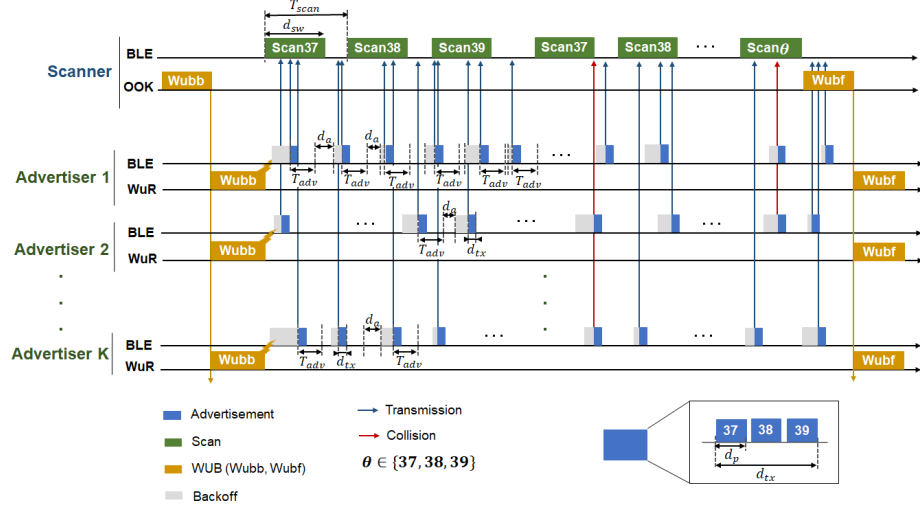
$T_{scan}$

$d_{sw}$

Scanner

BLE

OOK

Scan37 Scan38 Scan39 Scan37 Scan38 ··· Scan$\theta$

Wubb

Wubf

$d_a$ $d_a$

Advertiser 1

BLE

WuR

Wubb

$T_{adv}$ $T_{adv}$ $T_{adv}$ $T_{adv}$ $T_{adv}$ $T_{adv}$

···

Wubf

Advertiser 2

BLE

WuR

Wubb

···

$d_a$

···

···

$T_{adv}$

$d_{tx}$

Wubf

·
·
·

·
·
·

Advertiser K

BLE

WuR

Wubb

$d_a$

···

···

$T_{adv}$ $d_{tx}$ $T_{adv}$

Wubf

Advertisement

Scan

WUB (Wubb, Wubf)

Backoff

Transmission

Collision

$\theta \in \{37, 38, 39\}$

37 38 39

$d_p$

$d_{tx}$